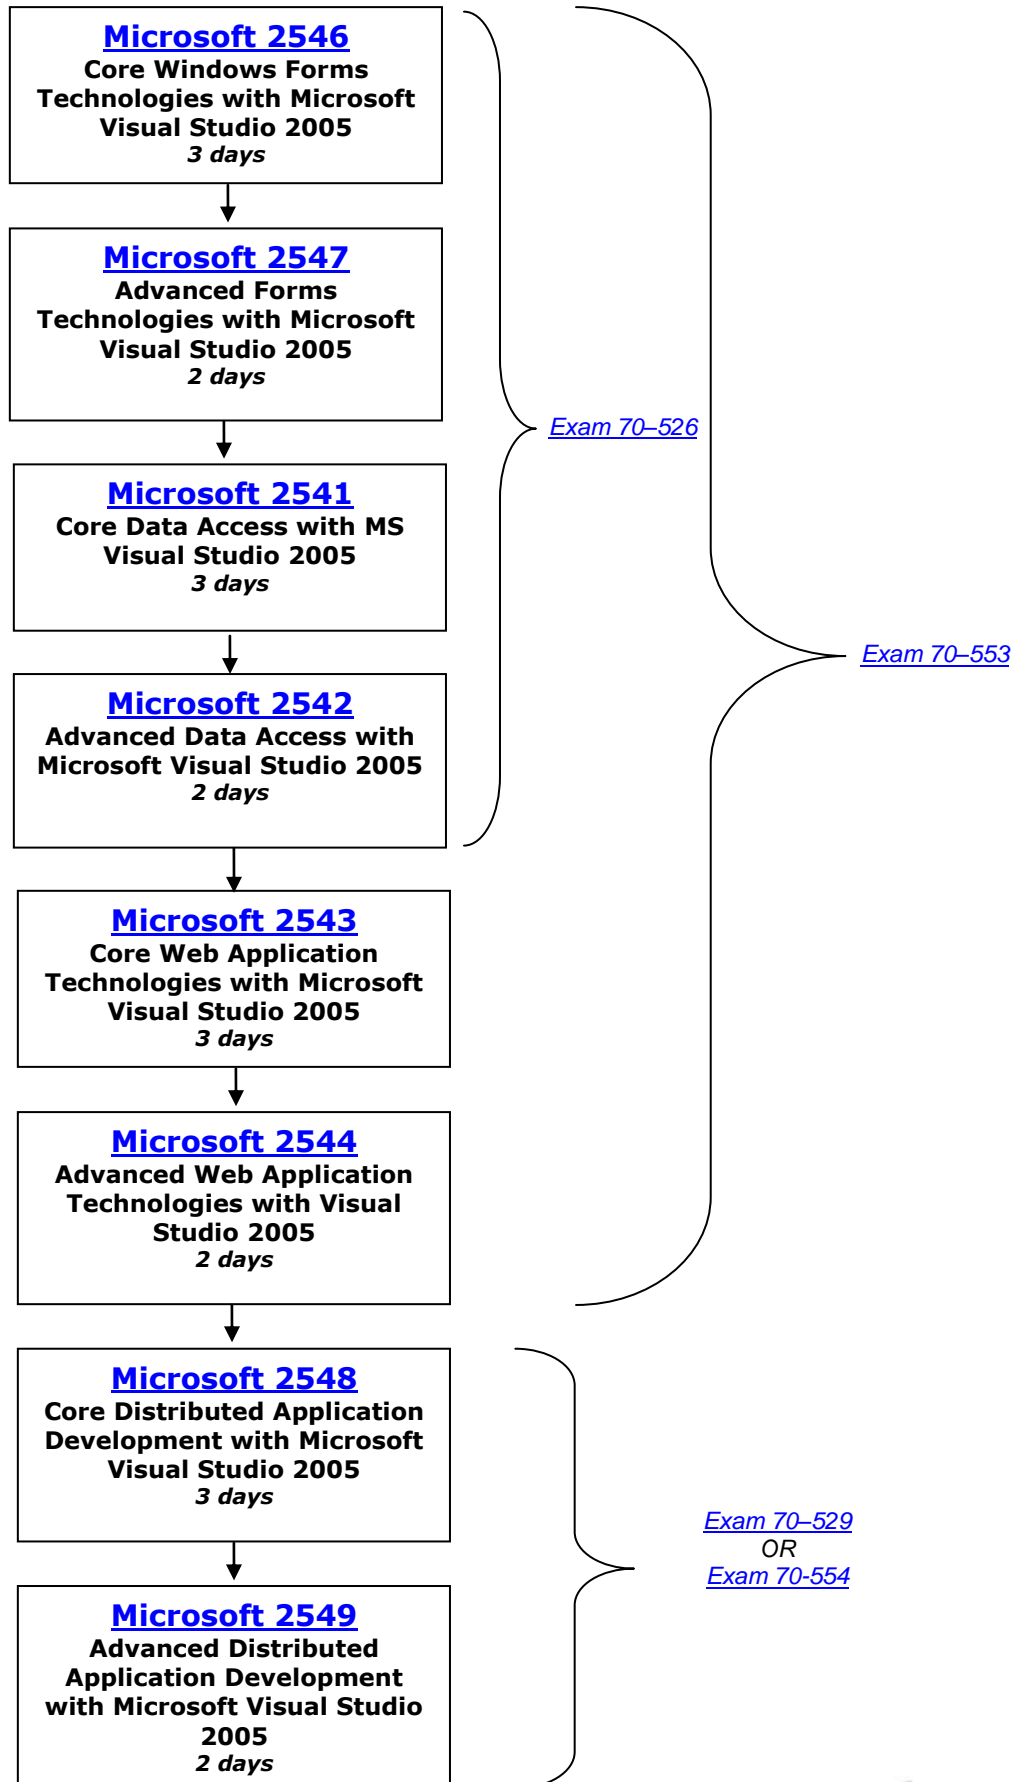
Microsoft 2546
Core Windows Forms Technologies with Microsoft Visual Studio 2005
3 days

Microsoft 2547
Advanced Forms Technologies with Microsoft Visual Studio 2005
2 days

Exam 70–526

Microsoft 2541
Core Data Access with MS Visual Studio 2005
3 days

Exam 70–553

Microsoft 2542
Advanced Data Access with Microsoft Visual Studio 2005
2 days

Microsoft 2543
Core Web Application Technologies with Microsoft Visual Studio 2005
3 days

Microsoft 2544
Advanced Web Application Technologies with Visual Studio 2005
2 days

Microsoft 2548
Core Distributed Application Development with Microsoft Visual Studio 2005
3 days

Exam 70–529
OR
Exam 70-554

Microsoft 2549
Advanced Distributed Application Development with Microsoft Visual Studio 2005
2 days